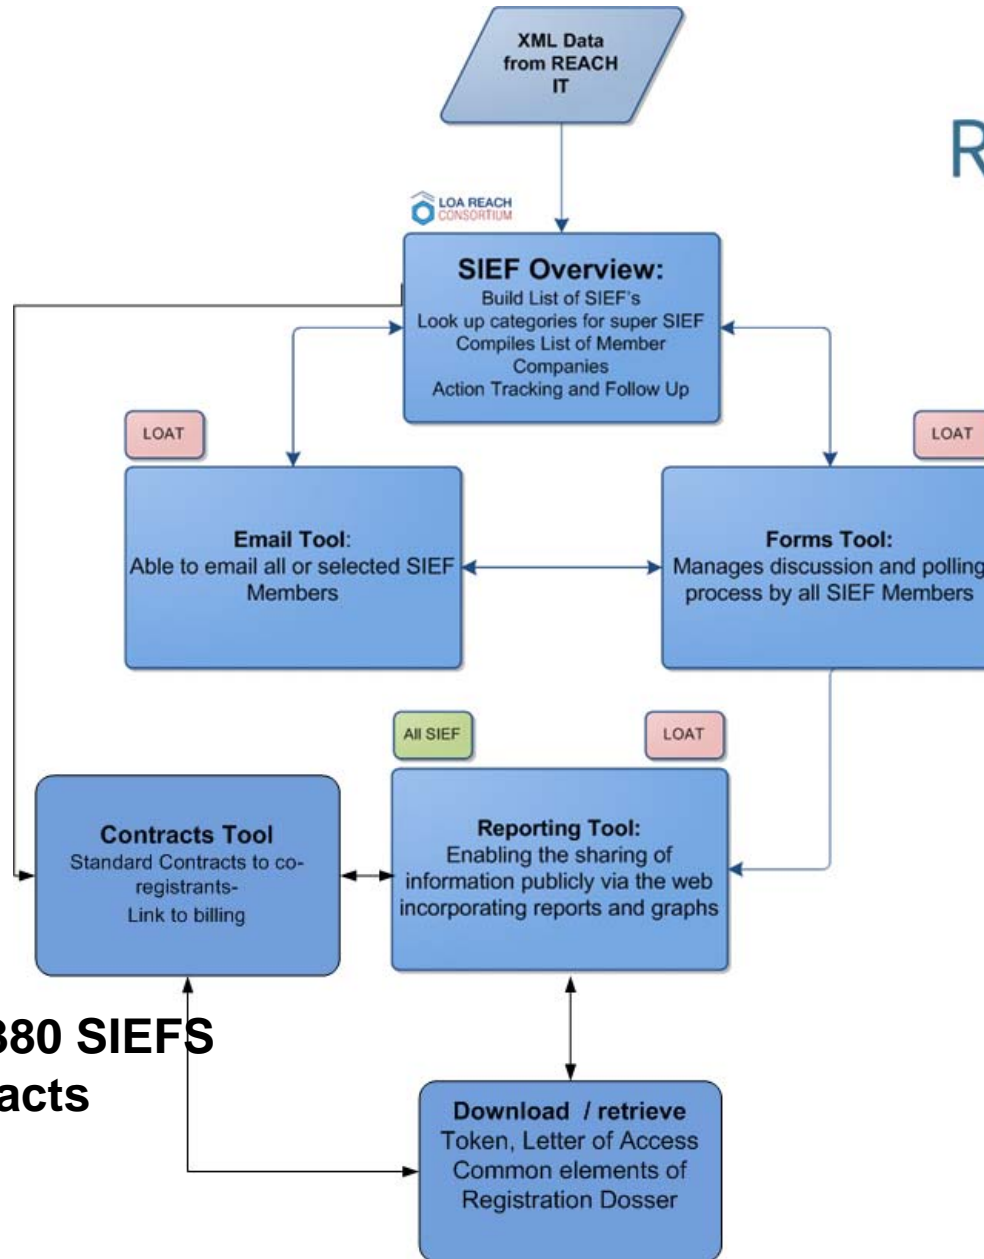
XML Data from REACH IT

R

LOA REACH CONSORTIUM

**SIEF Overview:**
Build List of SIEF's
Look up categories for super SIEF
Compiles List of Member Companies
Action Tracking and Follow Up

LOAT

LOAT

**Email Tool:**
Able to email all or selected SIEF Members

**Forms Tool:**
Manages discussion and polling process by all SIEF Members

All SIEF

LOAT

**Contracts Tool**
Standard Contracts to co-registrants-
Link to billing

**Reporting Tool:**
Enabling the sharing of information publicly via the web incorporating reports and graphs

380 SIEFS
acts

**Download / retrieve**
Token, Letter of Access
Common elements of Registration Dosser